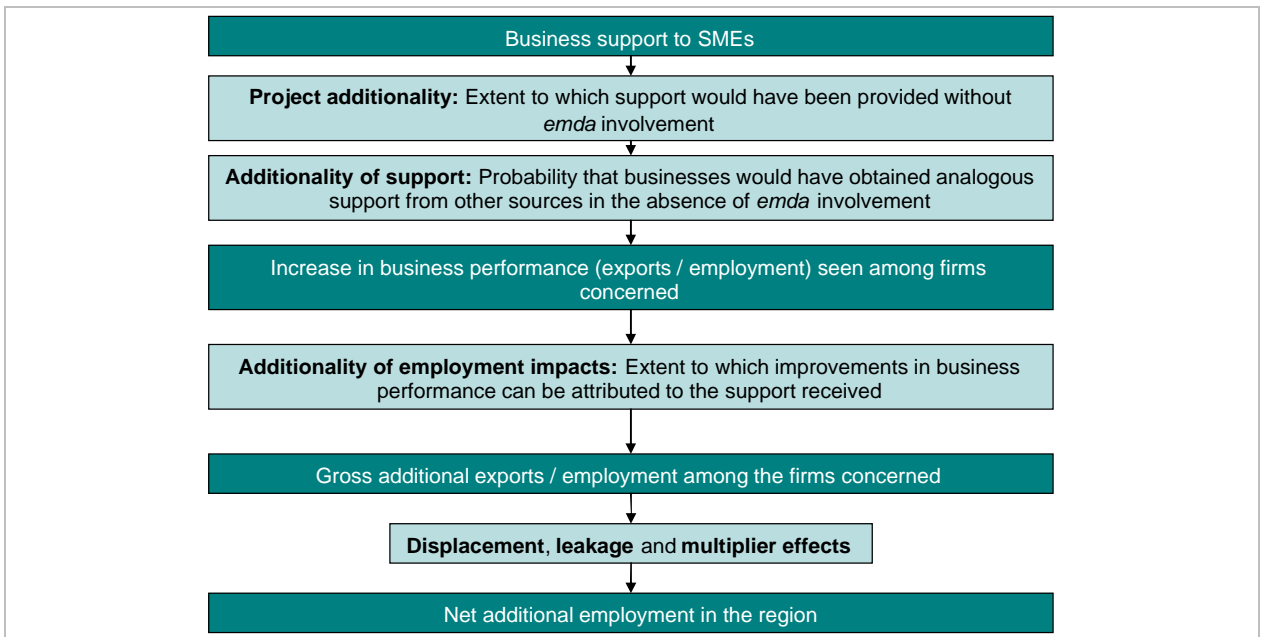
Business support to SMEs

**Project additionality:** Extent to which support would have been provided without *emda* involvement

**Additionality of support:** Probability that businesses would have obtained analogous support from other sources in the absence of *emda* involvement

Increase in business performance (exports / employment) seen among firms concerned

**Additionality of employment impacts:** Extent to which improvements in business performance can be attributed to the support received

Gross additional exports / employment among the firms concerned

**Displacement**, **leakage** and **multiplier effects**

Net additional employment in the region